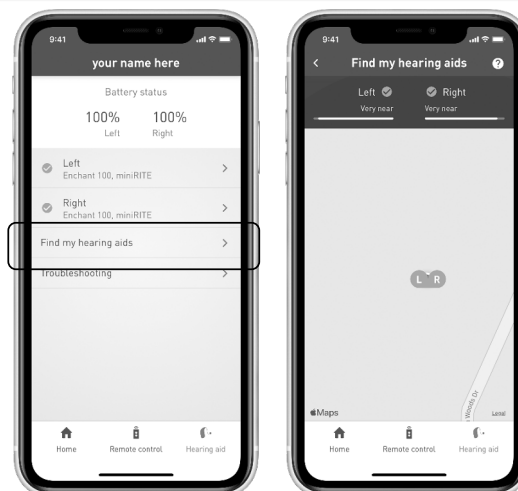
9:41

your name here

Battery status

100%
Left

100%
Right

Left
Enchant 100, miniRITE

Right
Enchant 100, miniRITE

Find my hearing aids

Troubleshooting

Home

Remote control

Hearing aid

9:41

Find my hearing aids

Left
Very near

Right
Very near

L R

Maps

Woods Dr

Legal

Home

Remote control

Hearing aid